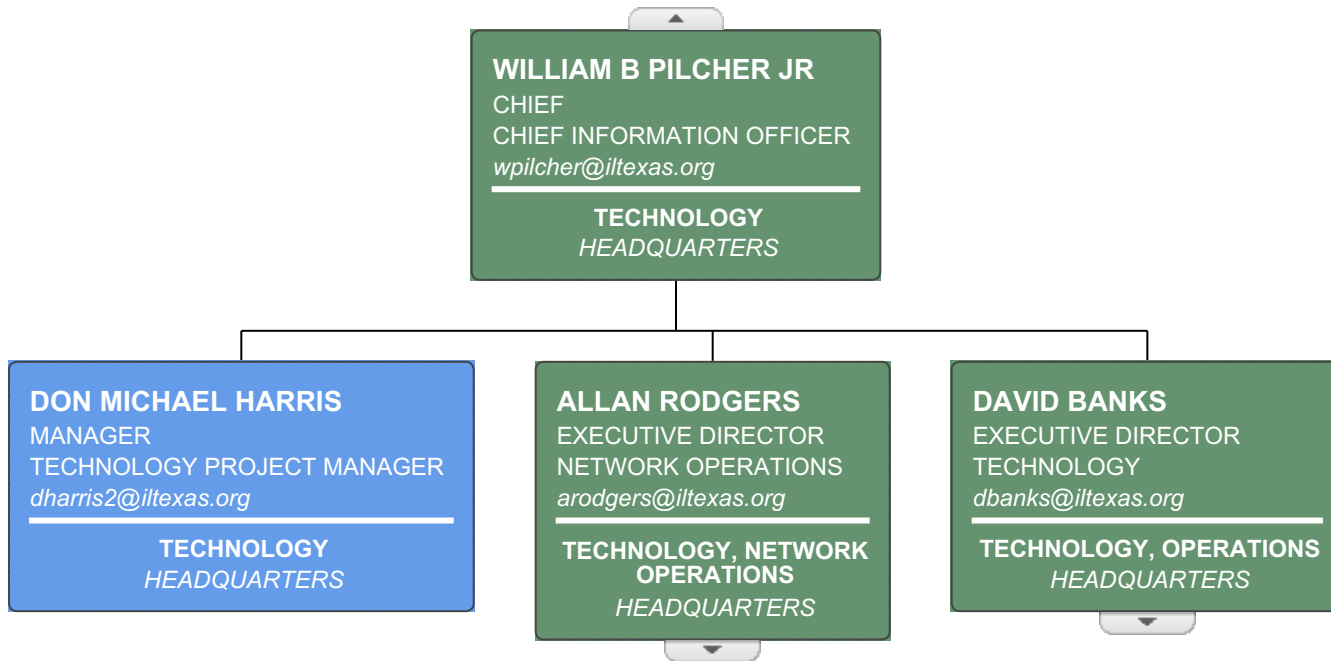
WILLIAM B PILCHER JR
CHIEF
CHIEF INFORMATION OFFICER
wpilcher@iltexas.org

TECHNOLOGY
HEADQUARTERS

DON MICHAEL HARRIS
MANAGER
TECHNOLOGY PROJECT MANAGER
dharris2@iltexas.org

TECHNOLOGY
HEADQUARTERS

ALLAN RODGERS
EXECUTIVE DIRECTOR
NETWORK OPERATIONS
arodgers@iltexas.org

TECHNOLOGY, NETWORK OPERATIONS
HEADQUARTERS

DAVID BANKS
EXECUTIVE DIRECTOR
TECHNOLOGY
dbanks@iltexas.org

TECHNOLOGY, OPERATIONS
HEADQUARTERS